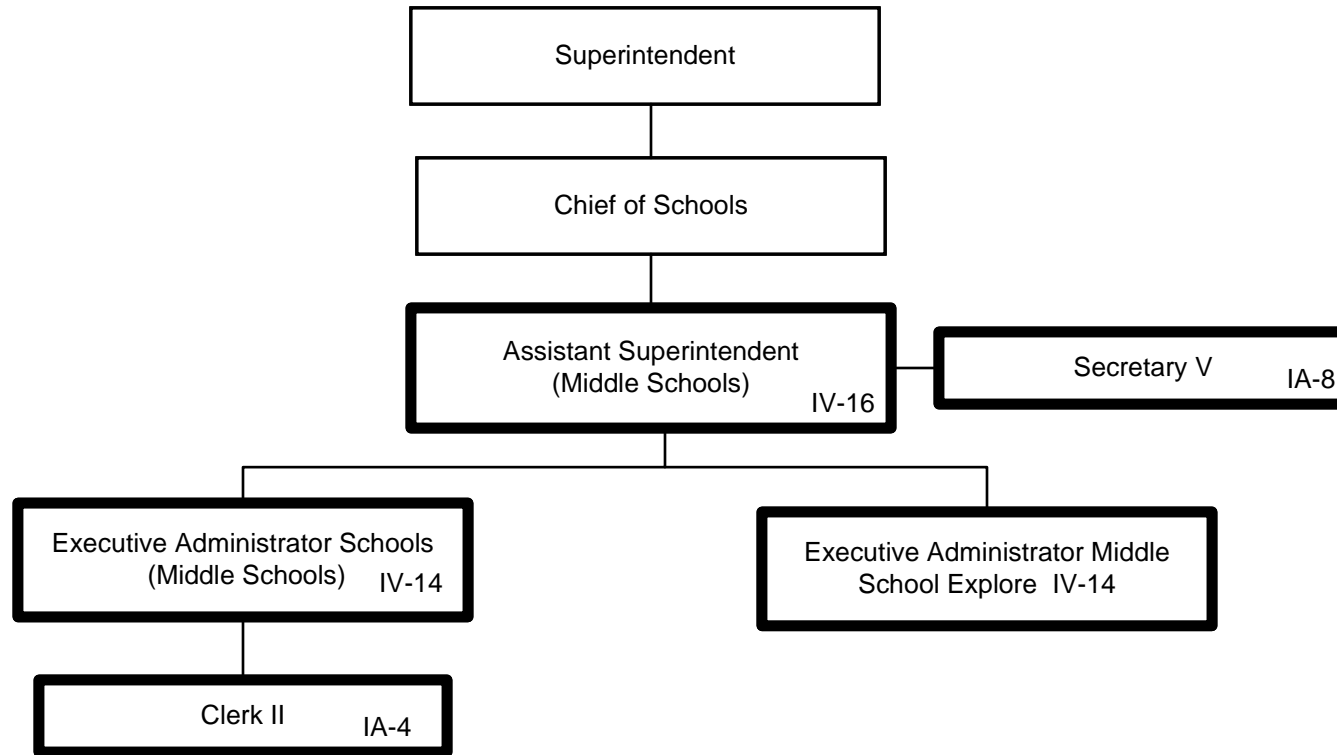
Superintendent

Chief of Schools

Assistant Superintendent (Middle Schools) IV-16

Secretary V IA-8

Executive Administrator Schools (Middle Schools) IV-14

Executive Administrator Middle School Explore IV-14

Clerk II IA-4